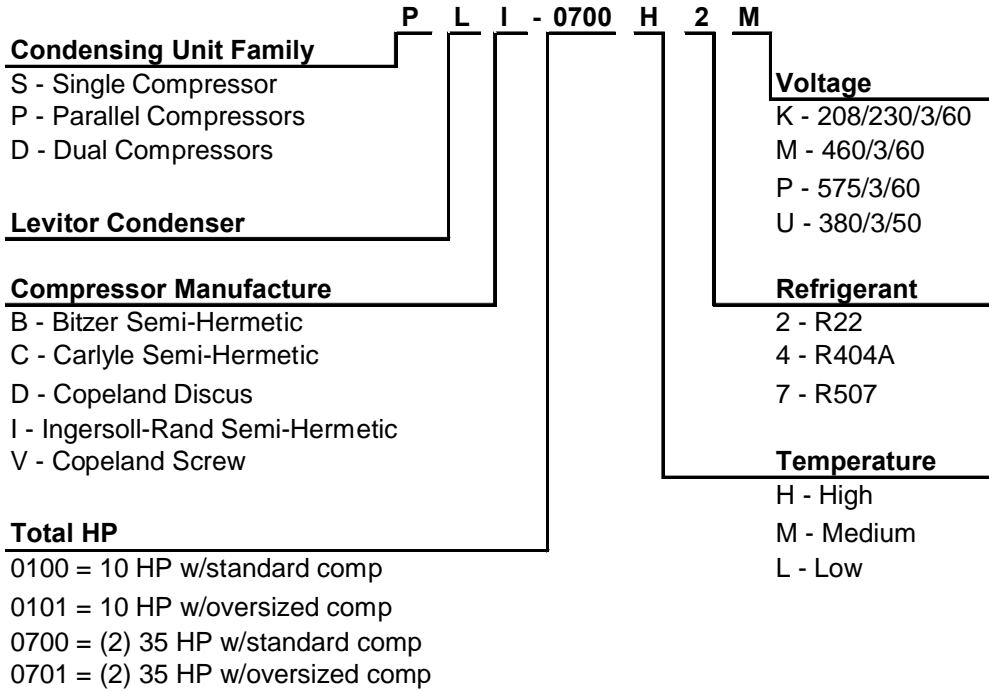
P L I - 0700 H 2 M

**Condensing Unit Family**
S - Single Compressor
P - Parallel Compressors
D - Dual Compressors

**Levitor Condenser**

**Compressor Manufacture**
B - Bitzer Semi-Hermetic
C - Carlyle Semi-Hermetic
D - Copeland Discus
I - Ingersoll-Rand Semi-Hermetic
V - Copeland Screw

**Total HP**
0100 = 10 HP w/standard comp
0101 = 10 HP w/oversized comp
0700 = (2) 35 HP w/standard comp
0701 = (2) 35 HP w/oversized comp

**Voltage**
K - 208/230/3/60
M - 460/3/60
P - 575/3/60
U - 380/3/50

**Refrigerant**
2 - R22
4 - R404A
7 - R507

**Temperature**
H - High
M - Medium
L - Low